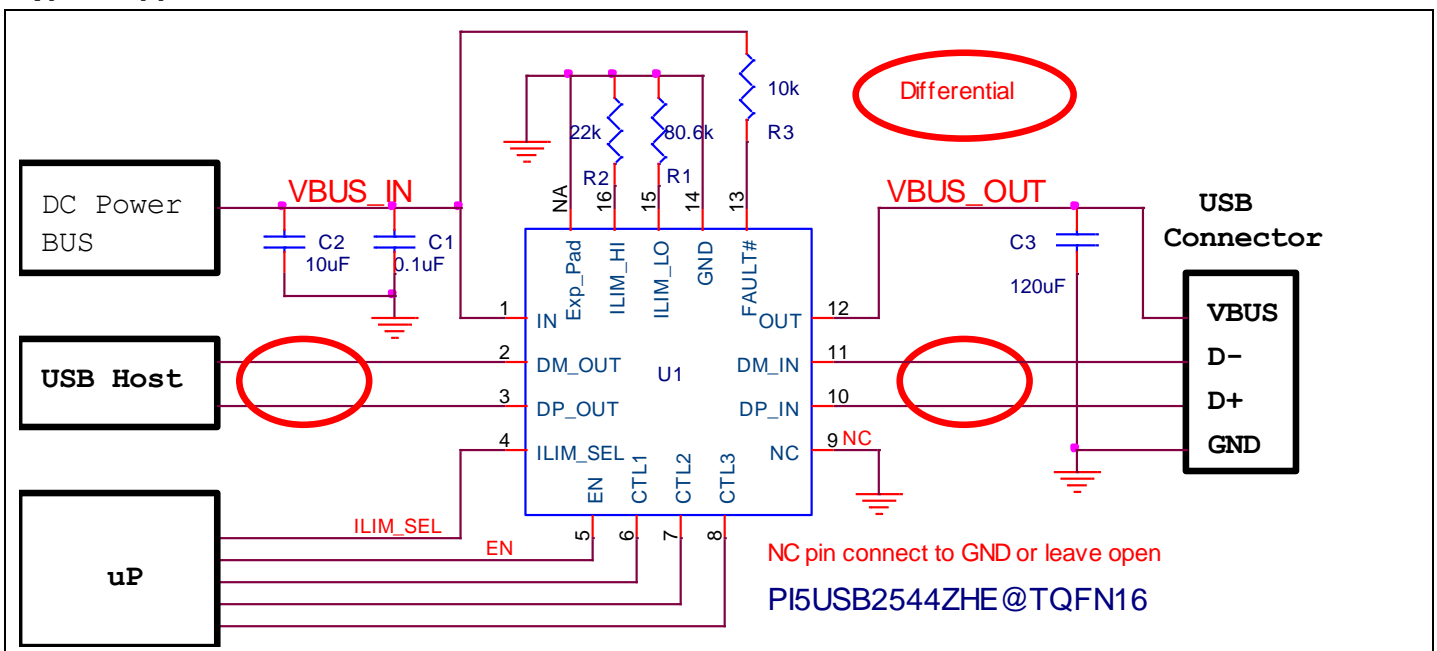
10k

R3

Differential

22k

80.6k

R2

R1

NA

16

15

14

13

DC Power BUS

VBUS_IN

C2 10uF

C1 0.1uF

VBUS_OUT

USB Connector

C3

120uF

Exp_Pad

ILIM_HI

ILIM_LO

GND

FAULT#

1 IN

OUT 12

VBUS

USB Host

2 DM_OUT

U1

DM_IN 11

D-

3 DP_OUT

DP_IN 10

D+

4 ILIM_SEL

NC 9 NC

GND

EN

CTL1

CTL2

CTL3

ILIM_SEL

EN

5

6

7

8

uP

NC pin connect to GND or leave open

PI5USB2544ZHE@TQFN16